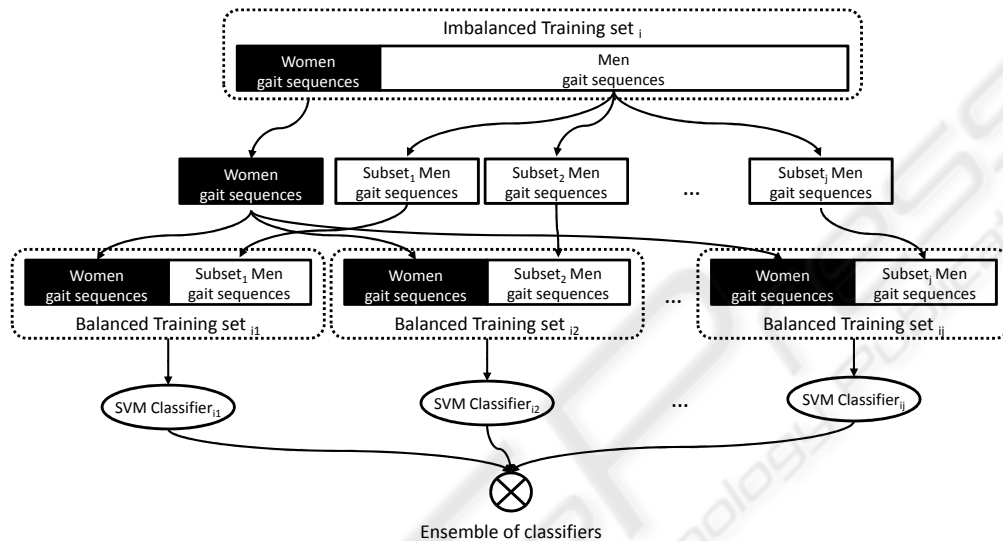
Imbalanced Training set $_i$

Women gait sequences

Men gait sequences

Women gait sequences

Subset$_1$ Men gait sequences

Subset$_2$ Men gait sequences

...

Subset$_j$ Men gait sequences

Women gait sequences

Subset$_1$ Men gait sequences

Balanced Training set $_{i1}$

Women gait sequences

Subset$_2$ Men gait sequences

Balanced Training set $_{i2}$

...

Women gait sequences

Subset$_j$ Men gait sequences

Balanced Training set $_{ij}$

SVM Classifier$_{i1}$

SVM Classifier$_{i2}$

...

SVM Classifier$_{ij}$

Ensemble of classifiers